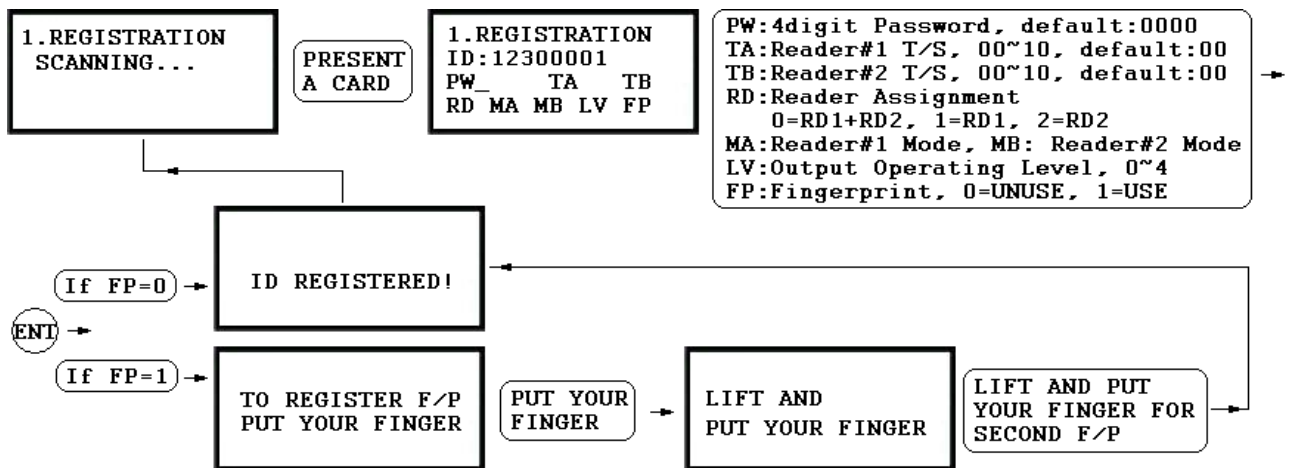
1.REGISTRATION
SCANNING...

PRESENT
A CARD

1.REGISTRATION
ID:12300001
PW_ TA TB
RD MA MB LV FP

PW:4digit Password, default:0000
TA:Reader#1 T/S, 00~10, default:00
TB:Reader#2 T/S, 00~10, default:00
RD:Reader Assignment
0=RD1+RD2, 1=RD1, 2=RD2
MA:Reader#1 Mode, MB: Reader#2 Mode
LV:Output Operating Level, 0~4
FP:Fingerprint, 0=UNUSE, 1=USE

If FP=0

ID REGISTERED!

ENT

If FP=1

TO REGISTER F/P
PUT YOUR FINGER

PUT YOUR
FINGER

LIFT AND
PUT YOUR FINGER

LIFT AND PUT
YOUR FINGER FOR
SECOND F/P